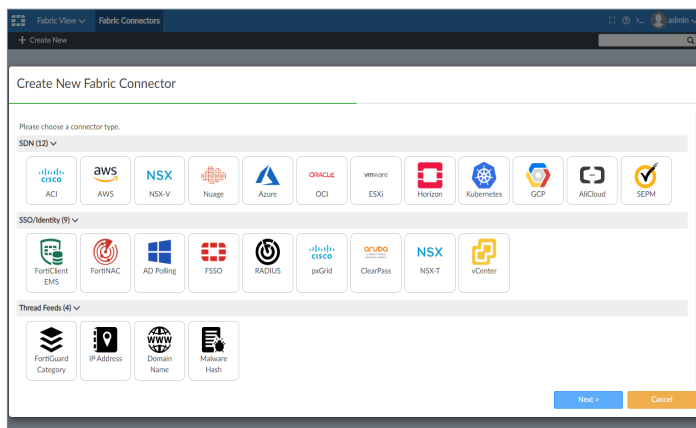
Fabric View
Fabric Connectors
admin
+ Create New

Create New Fabric Connector

Please choose a connector type.

SDN (12)

cisco
ACI

aws
AWS

NSX
NSX-V

Nuage

Azure

ORACLE
OCI

vmware
ESXi

Horizon

Kubernetes

GCP

AliCloud

SEPM

SSO/Identity (9)

FortiClient EMS

FortiNAC

AD Polling

FSSO

RADIUS

cisco
pxGrid

aruba
ClearPass

NSX
NSX-T

vCenter

Thread Feeds (4)

FortiGuard Category

IP Address

WWW
Domain Name

Malware Hash

Next >
Cancel